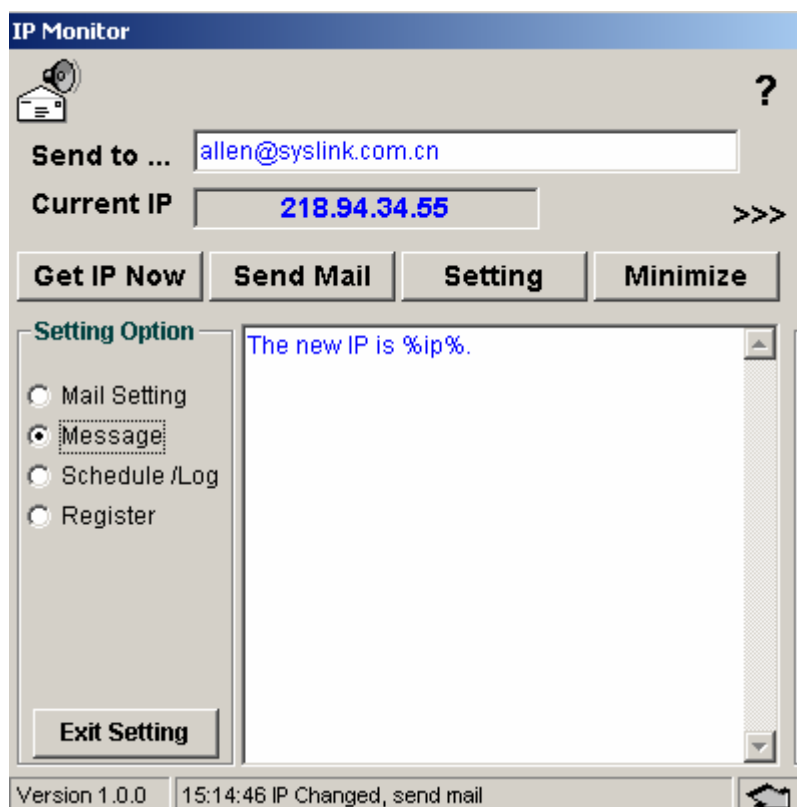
IP Monitor

?

Send to ... allen@syslink.com.cn

Current IP 218.94.34.55

>>>

Get IP Now | Send Mail | Setting | Minimize

Setting Option

Mail Setting
Message
Schedule /Log
Register

Exit Setting

The new IP is %ip%.

Version 1.0.0 | 15:14:46 IP Changed, send mail